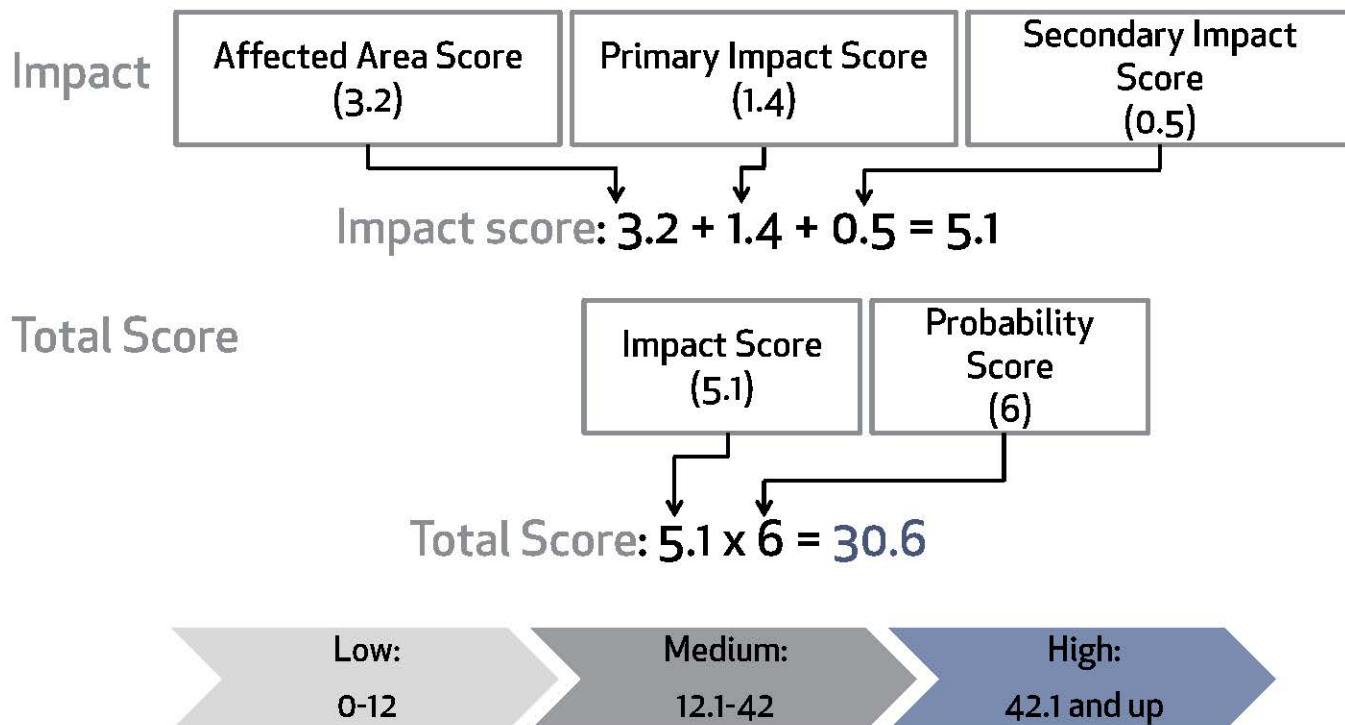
Impact

Affected Area Score (3.2)

Primary Impact Score (1.4)

Secondary Impact Score (0.5)

Impact score: 3.2 + 1.4 + 0.5 = 5.1

Total Score

Impact Score (5.1)

Probability Score (6)

Total Score: 5.1 x 6 = 30.6

Low: 0-12

Medium: 12.1-42

High: 42.1 and up